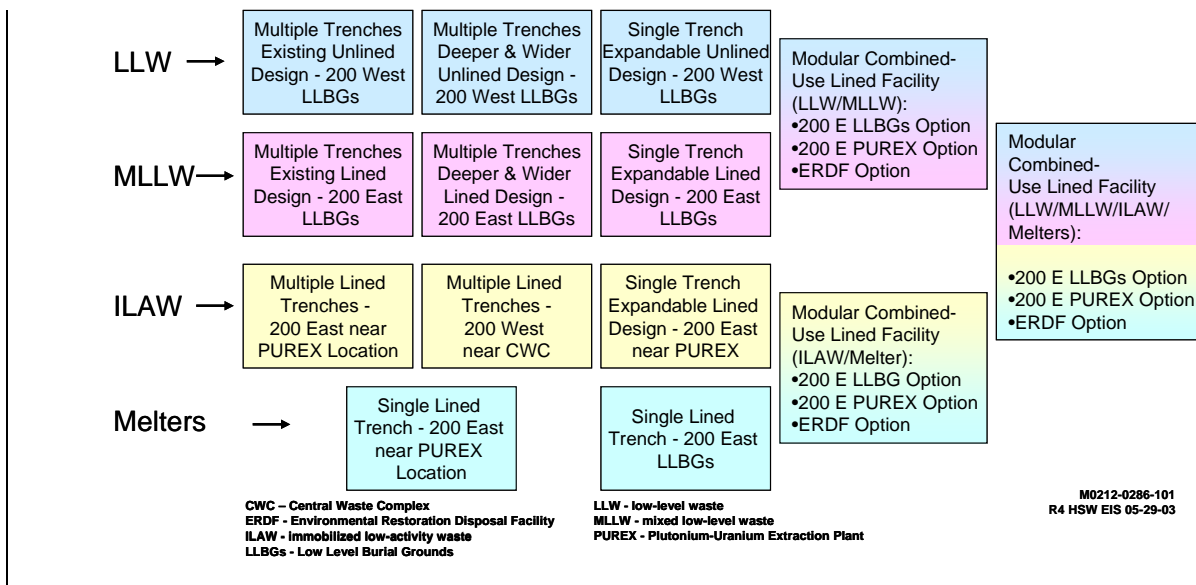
LLW →

Multiple Trenches Existing Unlined Design - 200 West LLBGs

Multiple Trenches Deeper & Wider Unlined Design - 200 West LLBGs

Single Trench Expandable Unlined Design - 200 West LLBGs

Modular Combined-Use Lined Facility (LLW/MLLW):
•200 E LLBGs Option
•200 E PUREX Option
•ERDF Option

MLLW→

Multiple Trenches Existing Lined Design - 200 East LLBGs

Multiple Trenches Deeper & Wider Lined Design - 200 East LLBGs

Single Trench Expandable Lined Design - 200 East LLBGs

Modular Combined-Use Lined Facility (LLW/MLLW/ILAW/Melters):
•200 E LLBGs Option
•200 E PUREX Option
•ERDF Option

ILAW →

Multiple Lined Trenches - 200 East near PUREX Location

Multiple Lined Trenches - 200 West near CWC

Single Trench Expandable Lined Design - 200 East near PUREX

Modular Combined-Use Lined Facility (ILAW/Melter):
•200 E LLBG Option
•200 E PUREX Option
•ERDF Option

Melters →

Single Lined Trench - 200 East near PUREX Location

Single Lined Trench - 200 East LLBGs

CWC – Central Waste Complex
ERDF - Environmental Restoration Disposal Facility
ILAW - immobilized low-activity waste
LLBGs - Low Level Burial Grounds

LLW - low-level waste
MLLW - mixed low-level waste
PUREX - Plutonium-Uranium Extraction Plant

M0212-0286-101
R4 HSW EIS 05-29-03